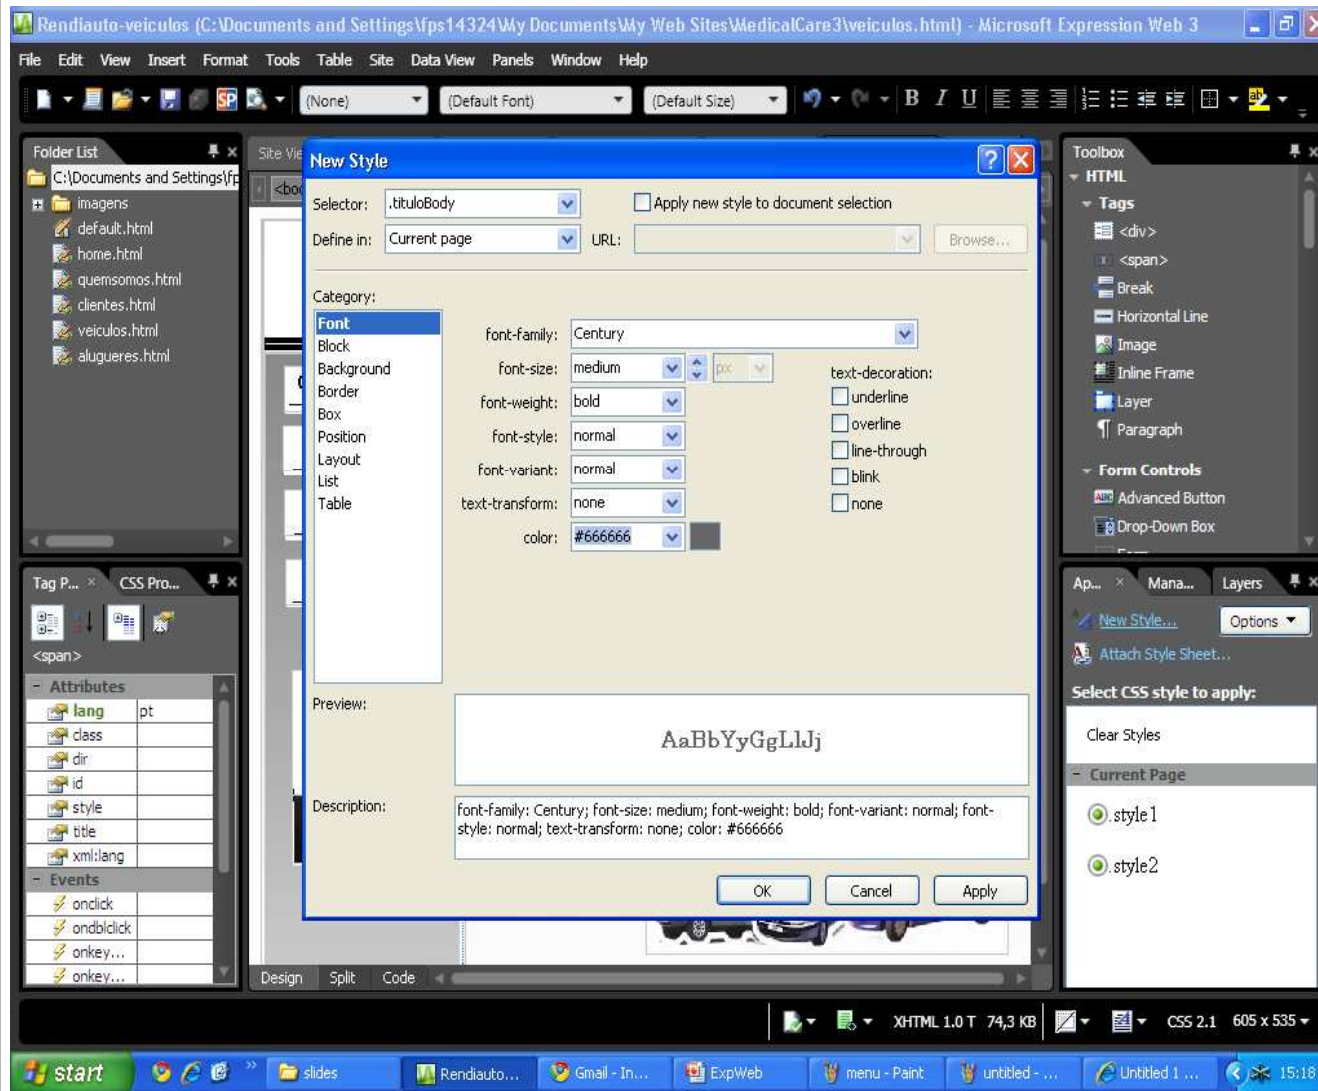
Rendiauto-veiculos (C:\Documents and Settings\fps14324\My Documents\My Web Sites\MedicalCare3\veiculos.html) - Microsoft Expression Web 3

File Edit View Insert Format Tools Table Site Data View Panels Window Help

(None) (Default Font) (Default Size)

Folder List
C:\Documents and Settings\fp
imagens
default.html
home.html
quemsomos.html
clientes.html
veiculos.html
alugueres.html

Site Vie
<bod

New Style
Selector: .tituloBody
Apply new style to document selection
Define in: Current page
URL:
Browse...

Category:
Font
Block
Background
Border
Box
Position
Layout
List
Table

font-family: Century
font-size: medium
px
font-weight: bold
font-style: normal
font-variant: normal
text-transform: none
color: #666666

text-decoration:
underline
overline
line-through
blink
none

Preview:
AaBbYyGgLlJj

Description:
font-family: Century; font-size: medium; font-weight: bold; font-variant: normal; font-style: normal; text-transform: none; color: #666666

OK Cancel Apply

Toolbox
HTML
Tags
<div>
<span>
Break
Horizontal Line
Image
Inline Frame
Layer
Paragraph
Form Controls
Advanced Button
Drop-Down Box

Tag P... CSS Pro...
<span>
Attributes
lang pt
class
dir
id
style
title
xml:lang
Events
onclick
ondblclick
onkey...
onkey...

Ap... Mana... Layers
New Style...
Options
Attach Style Sheet...
Select CSS style to apply:
Clear Styles
Current Page
.style1
.style2

Design Split Code

XHTML 1.0 T 74,3 KB CSS 2.1 605 x 535

start slides Rendiauto... Gmail - In... ExpWeb menu - Paint untitled - ... Untitled 1 ... 15:18